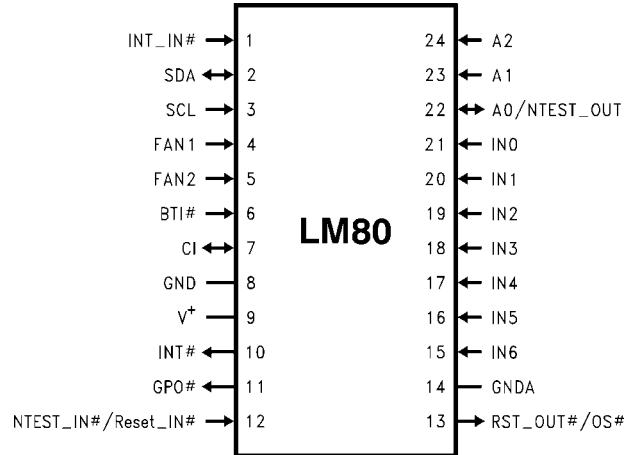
INT_IN# 1
SDA 2
SCL 3
FAN1 4
FAN2 5
BTI# 6
CI 7
GND 8
$V^+$ 9
INT# 10
GPO# 11
NTEST_IN#/Reset_IN# 12

LM80

24 A2
23 A1
22 A0/NTEST_OUT
21 IN0
20 IN1
19 IN2
18 IN3
17 IN4
16 IN5
15 IN6
14 GNDA
13 RST_OUT#/OS#